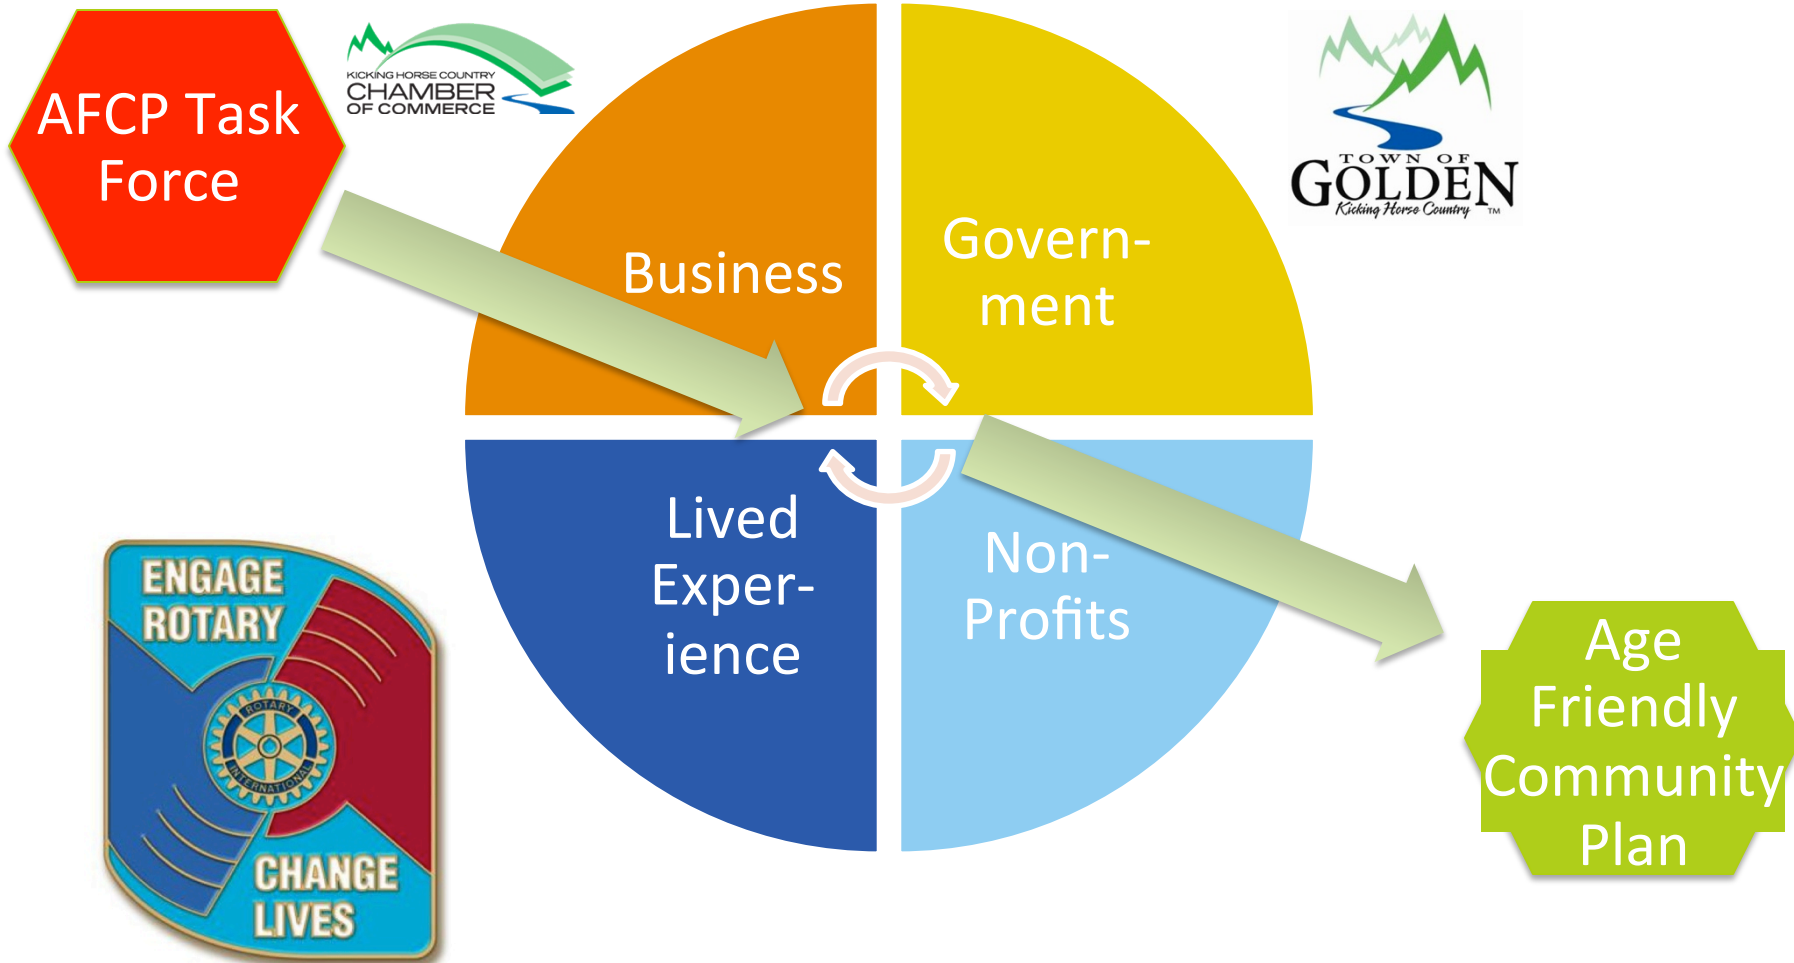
AFCP Task Force

KICKING HORSE COUNTRY CHAMBER OF COMMERCE

Business

Govern-ment

TOWN OF GOLDEN Kicking Horse Country TM

Lived Exper-ience

Non-Profits

ENGAGE ROTARY

ROTARY INTERNATIONAL

CHANGE LIVES

Age Friendly Community Plan